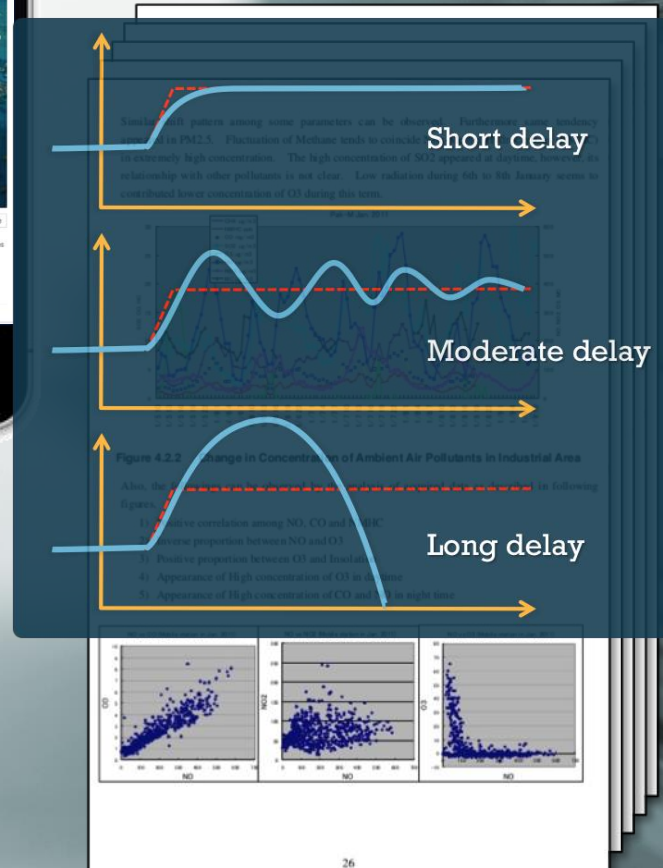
Short delay

Moderate delay

Long delay

Figure 4.2.2 Change in Concentration of Ambient Air Pollutants in Industrial Area

1) Positive correlation among NO, CO and NMHC
2) Inverse proportion between NO and O3
3) Positive proportion between O3 and Insolation
4) Appearance of High concentration of O3 in daytime
5) Appearance of High concentration of CO and NO in night time

CO
NO
NO2
NO
O3
NO

26